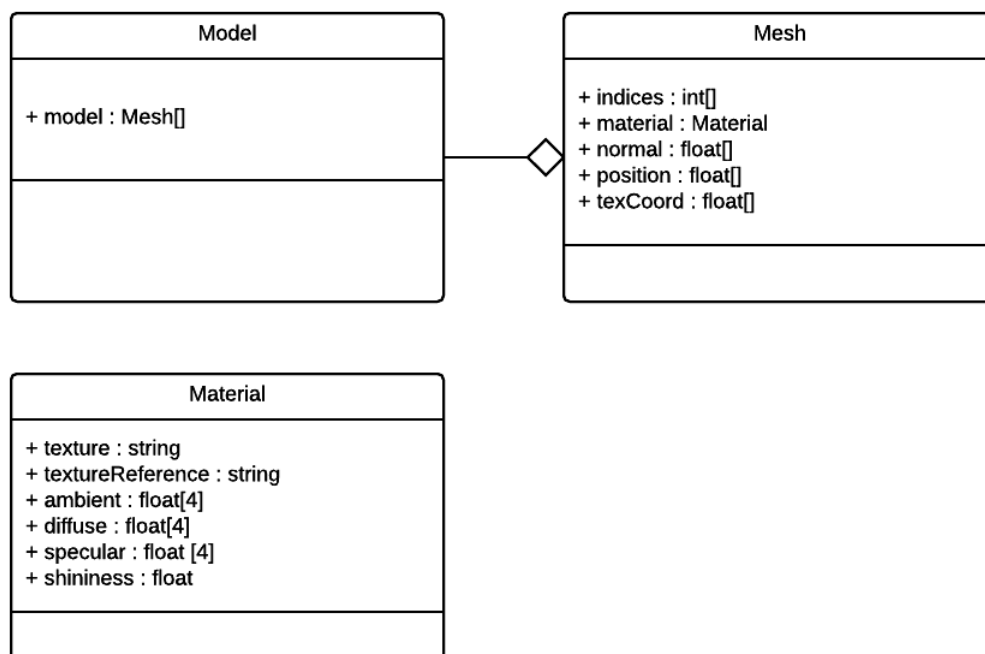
Model

+ model : Mesh[]

Mesh

+ indices : int[]
+ material : Material
+ normal : float[]
+ position : float[]
+ texCoord : float[]

Material

+ texture : string
+ textureReference : string
+ ambient : float[4]
+ diffuse : float[4]
+ specular : float [4]
+ shininess : float